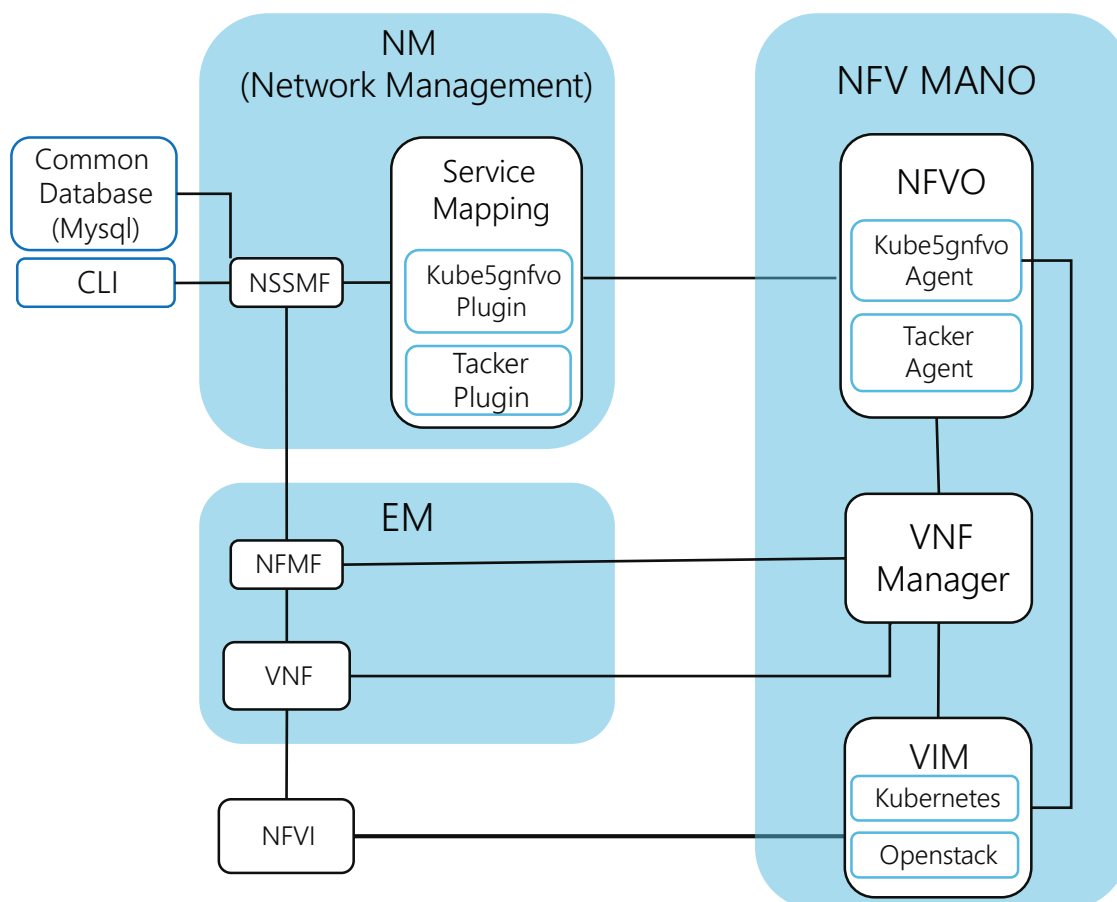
NM
(Network Management)

Common Database (Mysql)

CLI

NSSMF

Service Mapping

Kube5gnfvo Plugin

Tacker Plugin

NFV MANO

NFVO

Kube5gnfvo Agent

Tacker Agent

EM

NFMF

VNF

VNF Manager

VIM

Kubernetes

Openstack

NFVI